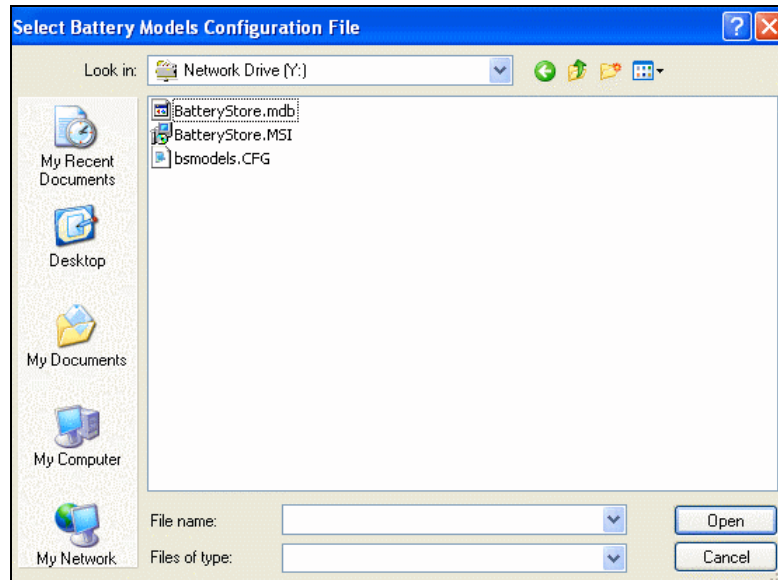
Select Battery Models Configuration File

Look in: Network Drive (Y:)

My Recent Documents
Desktop
My Documents
My Computer
My Network

BatteryStore.mdb
BatteryStore.MSI
bsmodels.CFG

File name:
Files of type:

Open
Cancel